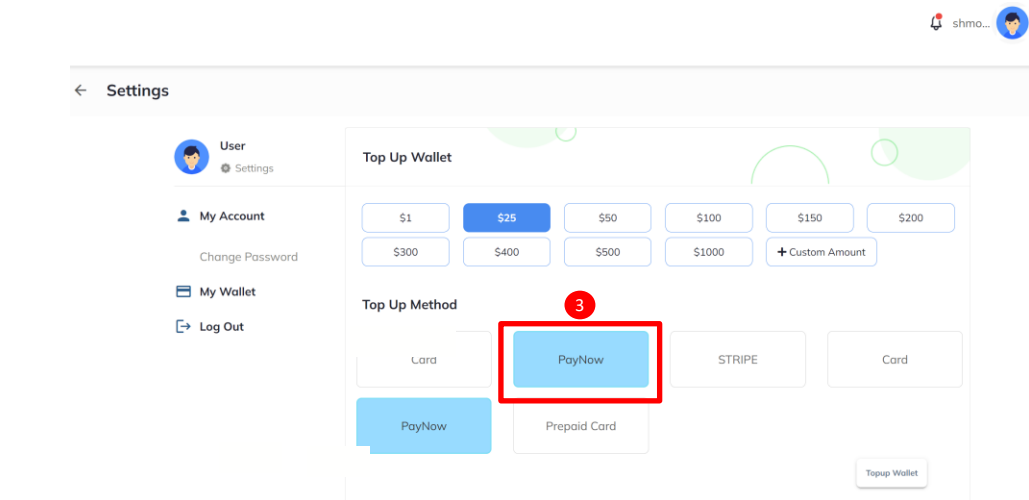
shmo...

Settings

User
Settings

My Account

Change Password

My Wallet

Log Out

Top Up Wallet

$1
$25
$50
$100
$150
$200
$300
$400
$500
$1000
+ Custom Amount

Top Up Method

3

Card
PayNow
STRIPE
Card
PayNow
Prepaid Card

Topup Wallet